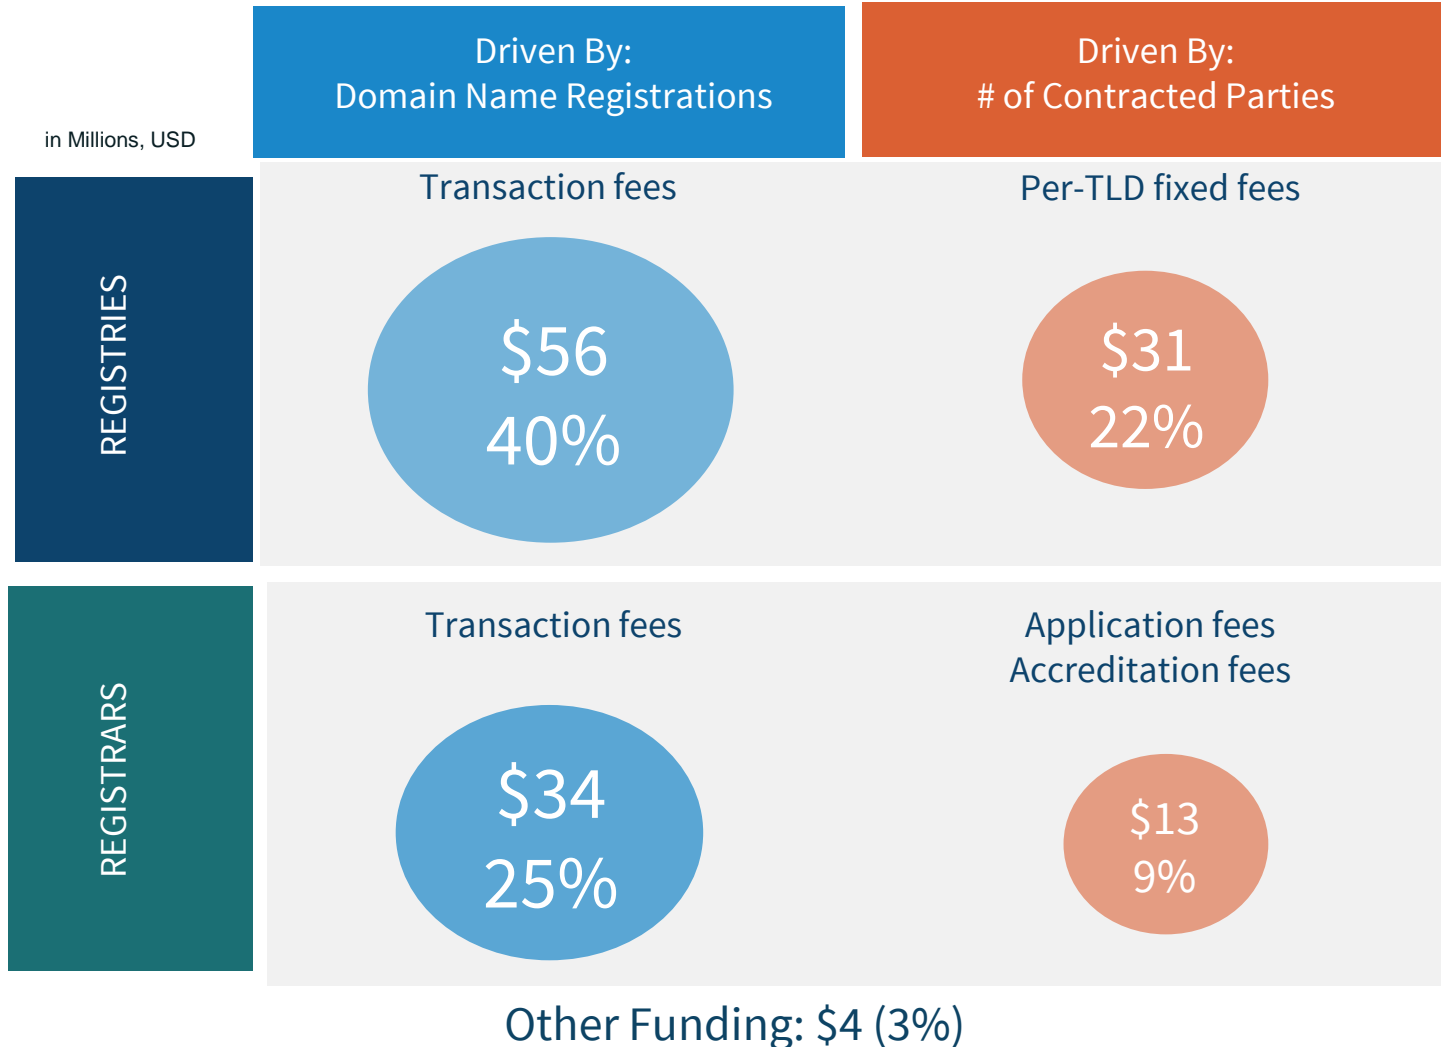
in Millions, USD

Driven By:
Domain Name Registrations

Driven By:
# of Contracted Parties

REGISTRIES

Transaction fees

$56
40%

Per-TLD fixed fees

$31
22%

REGISTRARS

Transaction fees

$34
25%

Application fees
Accreditation fees

$13
9%

Other Funding: $4 (3%)